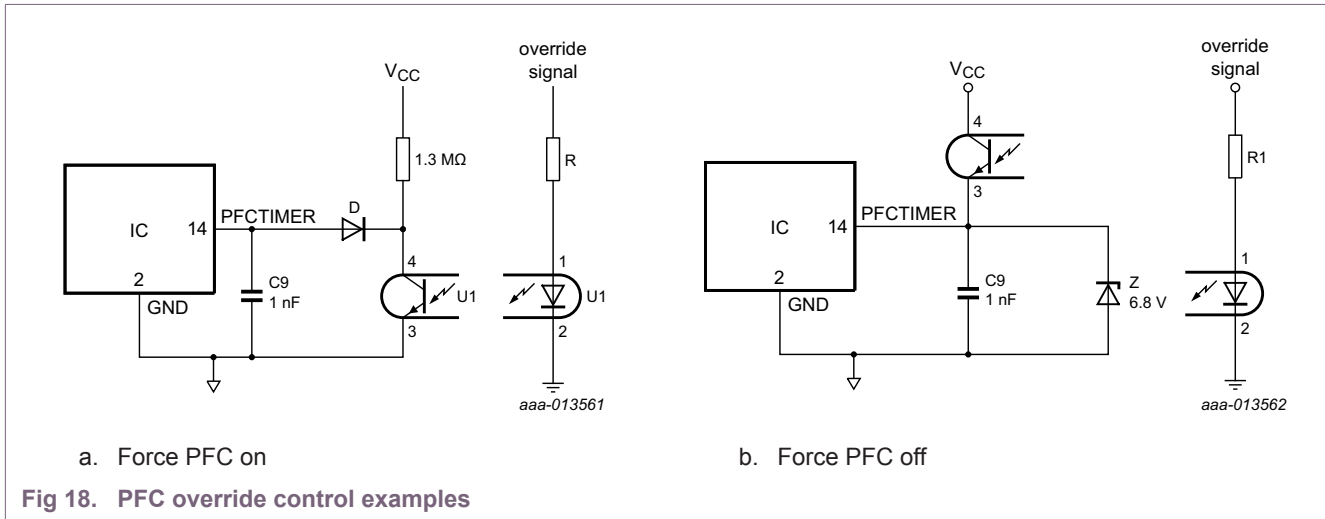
$V_{CC}$

override signal

1.3 MΩ

R

IC

14

PFCTIMER

D

4

1

C9
1 nF

U1

U1

2

GND

3

2

aaa-013561

a. Force PFC on

$V_{CC}$

override signal

4

R1

3

IC

14

PFCTIMER

1

2

C9
1 nF

Z
6.8 V

GND

2

aaa-013562

b. Force PFC off

Fig 18. PFC override control examples